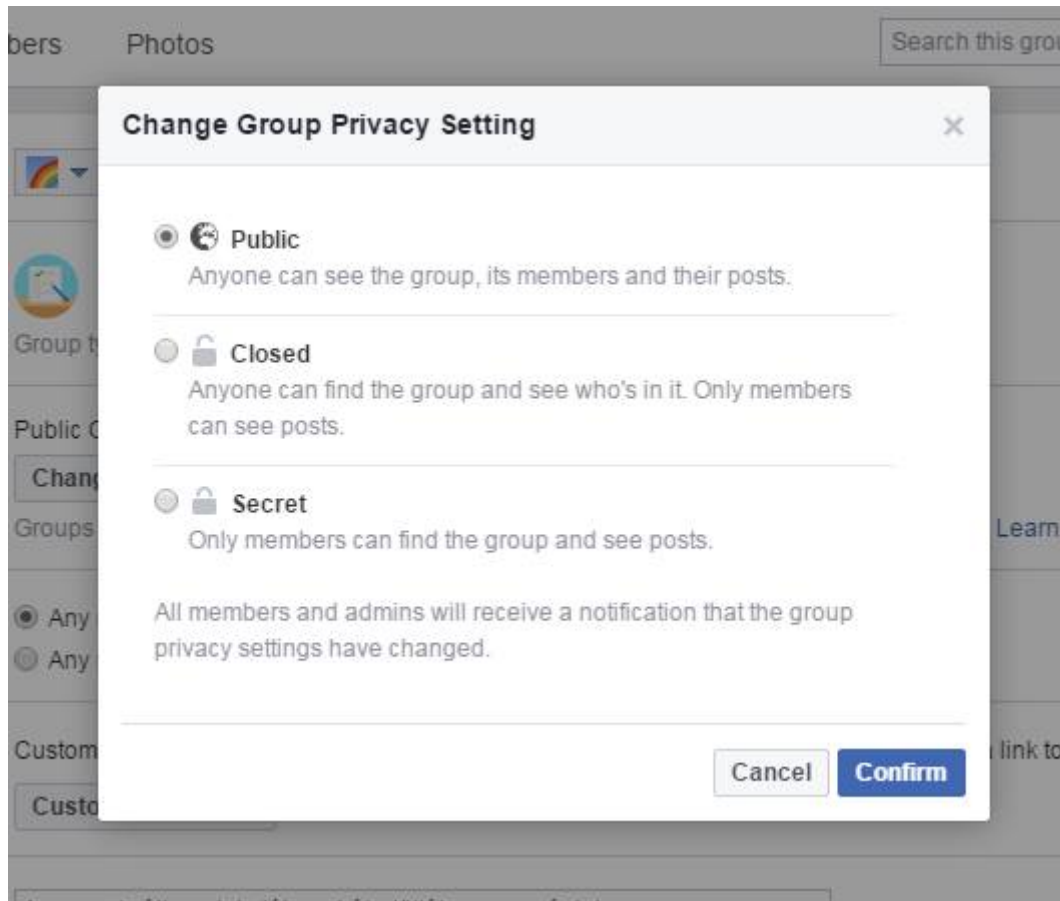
bers Photos

Search this grou

Group t

Public C

Chan

Groups

Learn

Any

Any

Custom

link to

Custo

Change Group Privacy Setting

×

Public
Anyone can see the group, its members and their posts.

Closed
Anyone can find the group and see who's in it. Only members can see posts.

Secret
Only members can find the group and see posts.

All members and admins will receive a notification that the group privacy settings have changed.

Cancel Confirm